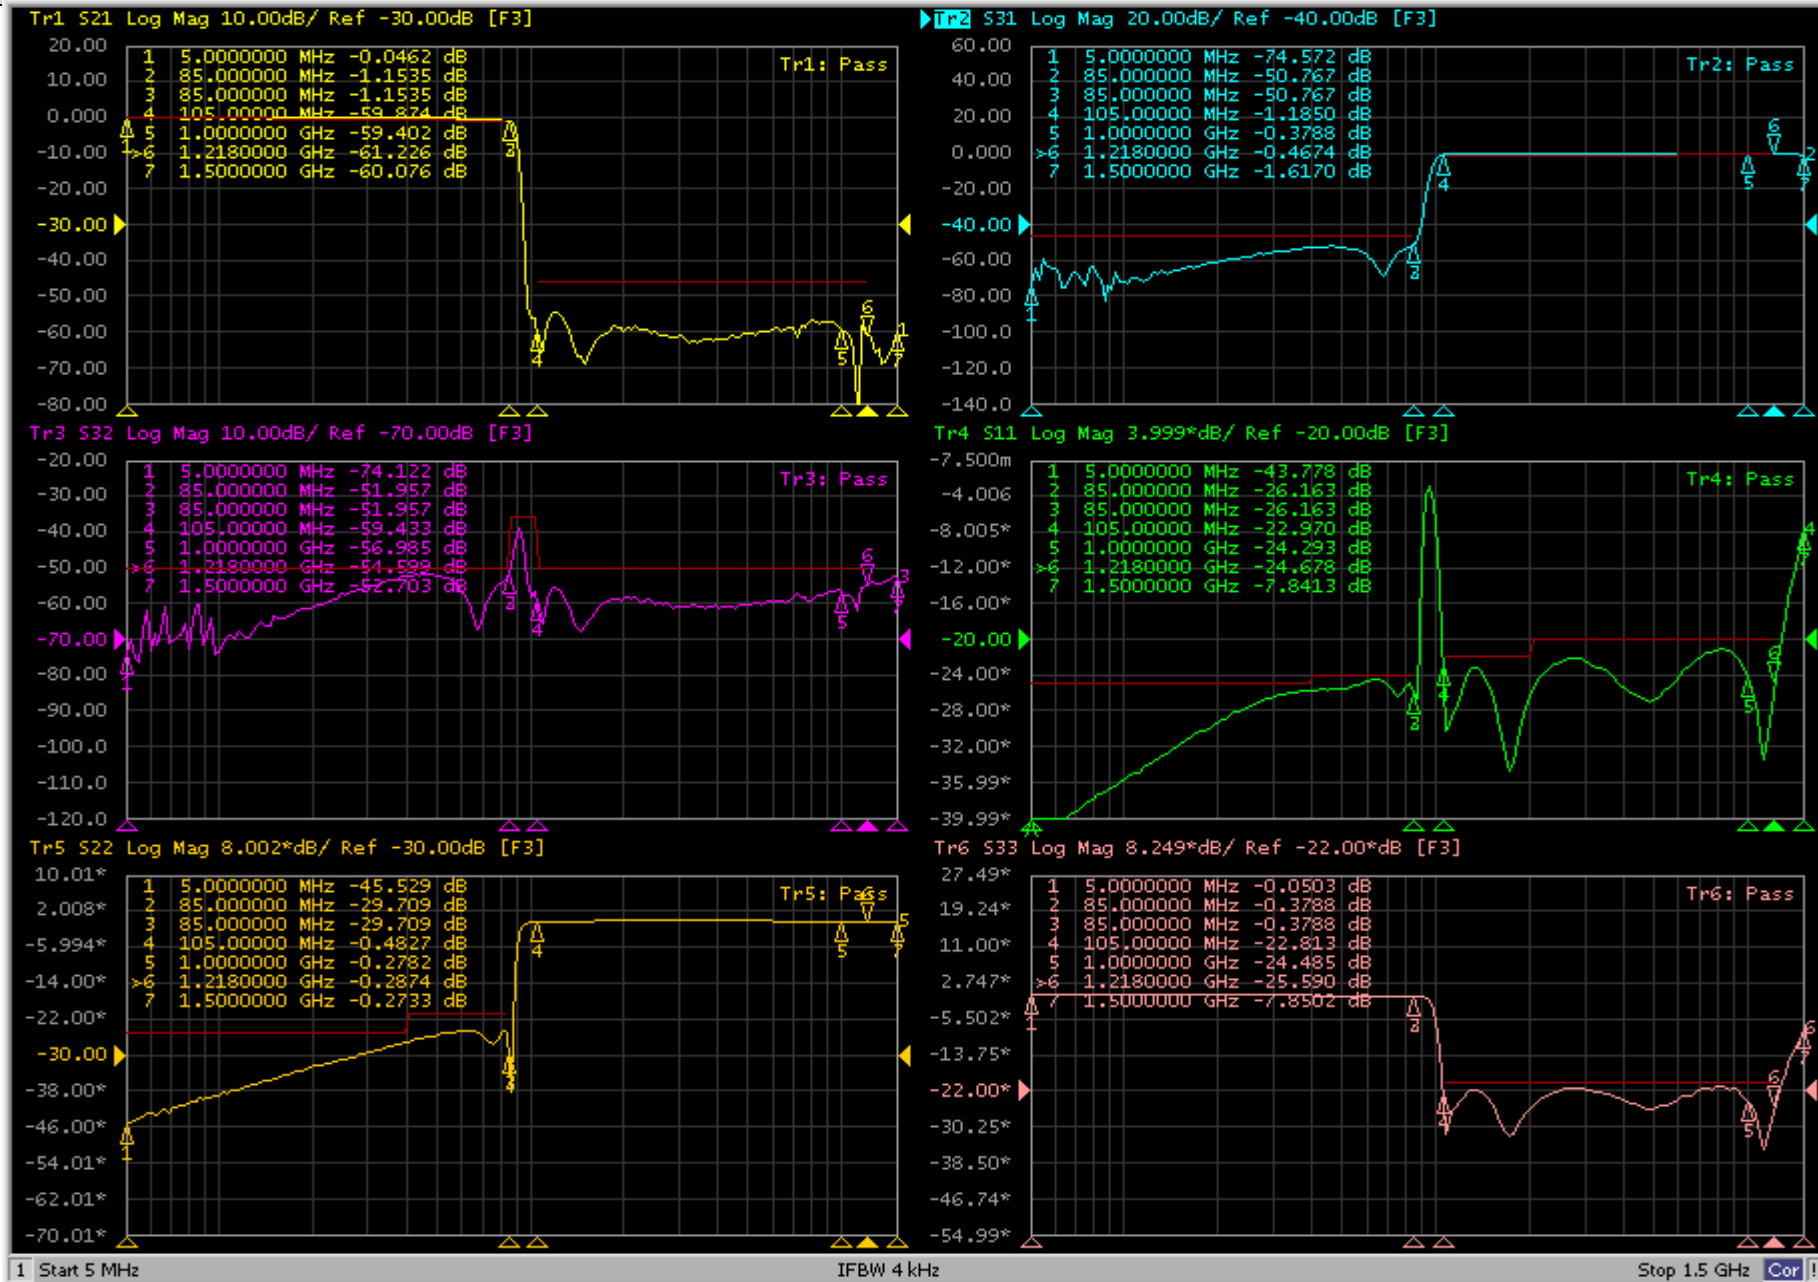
Tr1 S21 Log Mag 10.00dB/ Ref -30.00dB [F3]

20.00
10.00
0.000
-10.00
-20.00
-30.00
-40.00
-50.00
-60.00
-70.00
-80.00

1 5.0000000 MHz -0.0462 dB
2 85.000000 MHz -1.1535 dB
3 85.000000 MHz -1.1535 dB
4 105.00000 MHz -59.874 dB
5 1.0000000 GHz -59.402 dB
>6 1.2180000 GHz -61.226 dB
7 1.5000000 GHz -60.076 dB

Tr1: Pass

Tr2 S31 Log Mag 20.00dB/ Ref -40.00dB [F3]

60.00
40.00
20.00
0.000
-20.00
-40.00
-60.00
-80.00
-100.0
-120.0
-140.0

1 5.0000000 MHz -74.572 dB
2 85.000000 MHz -50.767 dB
3 85.000000 MHz -50.767 dB
4 105.00000 MHz -1.1850 dB
5 1.0000000 GHz -0.3788 dB
>6 1.2180000 GHz -0.4674 dB
7 1.5000000 GHz -1.6170 dB

Tr2: Pass

Tr3 S32 Log Mag 10.00dB/ Ref -70.00dB [F3]

-20.00
-30.00
-40.00
-50.00
-60.00
-70.00
-80.00
-90.00
-100.0
-110.0
-120.0

1 5.0000000 MHz -74.122 dB
2 85.000000 MHz -51.957 dB
3 85.000000 MHz -51.957 dB
4 105.00000 MHz -59.433 dB
5 1.0000000 GHz -56.985 dB
>6 1.2180000 GHz -54.599 dB
7 1.5000000 GHz -52.703 dB

Tr3: Pass

Tr4 S11 Log Mag 3.999*dB/ Ref -20.00dB [F3]

-7.500m
-4.006
-8.005*
-12.00*
-16.00*
-20.00
-24.00*
-28.00*
-32.00*
-35.99*
-39.99*

1 5.0000000 MHz -43.778 dB
2 85.000000 MHz -26.163 dB
3 85.000000 MHz -26.163 dB
4 105.00000 MHz -22.970 dB
5 1.0000000 GHz -24.293 dB
>6 1.2180000 GHz -24.678 dB
7 1.5000000 GHz -7.8413 dB

Tr4: Pass

Tr5 S22 Log Mag 8.002*dB/ Ref -30.00dB [F3]

10.01*
2.008*
-5.994*
-14.00*
-22.00*
-30.00
-38.00*
-46.00*
-54.01*
-62.01*
-70.01*

1 5.0000000 MHz -45.529 dB
2 85.000000 MHz -29.709 dB
3 85.000000 MHz -29.709 dB
4 105.00000 MHz -0.4827 dB
5 1.0000000 GHz -0.2782 dB
>6 1.2180000 GHz -0.2874 dB
7 1.5000000 GHz -0.2733 dB

Tr5: Pass

Tr6 S33 Log Mag 8.249*dB/ Ref -22.00*dB [F3]

27.49*
19.24*
11.00*
2.747*
-5.502*
-13.75*
-22.00*
-30.25*
-38.50*
-46.74*
-54.99*

1 5.0000000 MHz -0.0503 dB
2 85.000000 MHz -0.3788 dB
3 85.000000 MHz -0.3788 dB
4 105.00000 MHz -22.813 dB
5 1.0000000 GHz -24.485 dB
>6 1.2180000 GHz -25.590 dB
7 1.5000000 GHz -7.8502 dB

Tr6: Pass

1 Start 5 MHz IFBW 4 kHz Stop 1.5 GHz Cor